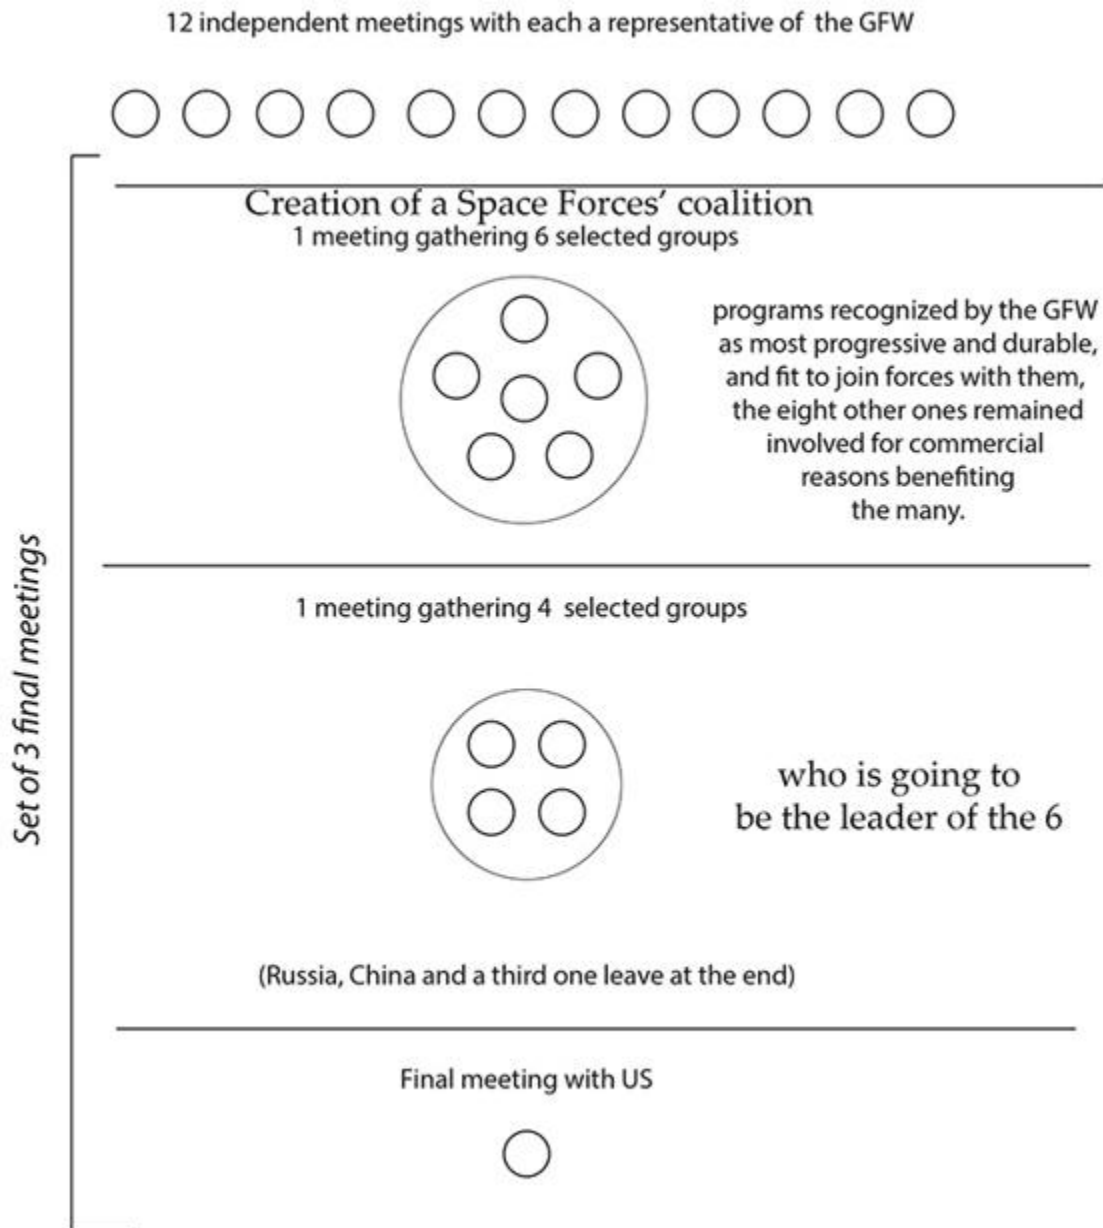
12 independent meetings with each a representative of the GFW

Set of 3 final meetings

Creation of a Space Forces' coalition
1 meeting gathering 6 selected groups

programs recognized by the GFW as most progressive and durable, and fit to join forces with them, the eight other ones remained involved for commercial reasons benefiting the many.

1 meeting gathering 4 selected groups

who is going to be the leader of the 6

(Russia, China and a third one leave at the end)

Final meeting with US